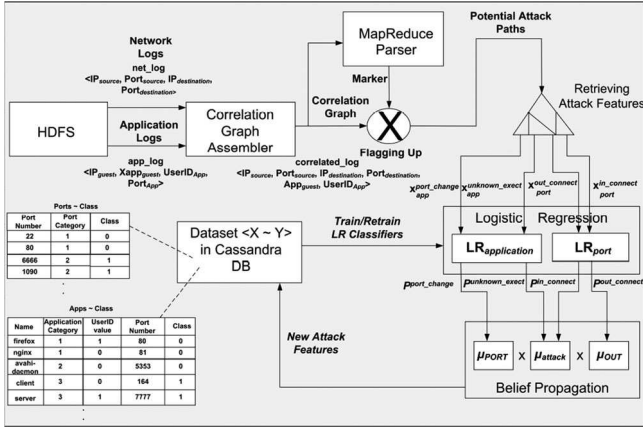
Network Logs

net_log

<$IP_{source}$, $Port_{source}$, $IP_{destination}$, $Port_{destination}$>

MapReduce Parser

Potential Attack Paths

Marker

Correlation Graph

Retrieving Attack Features

HDFS

Application Logs

Correlation Graph Assembler

Flagging Up

app_log

<$IP_{guest}$, $Xapp_{guest}$, $UserID_{App}$, $Port_{App}$>

correlated_log

<$IP_{source}$, $Port_{source}$, $IP_{destination}$, $Port_{destination}$, $App_{guest}$, $UserID_{App}$>

$x^{port\_change}_{app}$ $x^{unknown\_exect}_{app}$ $x^{out\_connect}_{port}$ $x^{in\_connect}_{port}$

Ports ~ Class

| Port Number | Port Category | Class |
|---|---|---|
| 22 | 1 | 0 |
| 80 | 1 | 0 |
| 6666 | 2 | 1 |
| 1090 | 2 | 1 |

Dataset <X ~ Y> in Cassandra DB

Train/Retrain LR Classifiers

Logistic Regression

$LR_{application}$

$LR_{port}$

Apps ~ Class

| Name | Application Category | UserID value | Port Number | Class |
|---|---|---|---|---|
| firefox | 1 | 1 | 80 | 0 |
| nginx | 1 | 0 | 81 | 0 |
| avahi-docmon | 2 | 0 | 5353 | 0 |
| client | 3 | 0 | 164 | 1 |
| server | 3 | 1 | 7777 | 1 |

$P^{port\_change}$ $P^{unknown\_exect}$ $P^{in\_connect}$ $P^{out\_connect}$

New Attack Features

$\mu_{PORT}$ x $\mu_{attack}$ x $\mu_{OUT}$

Belief Propagation